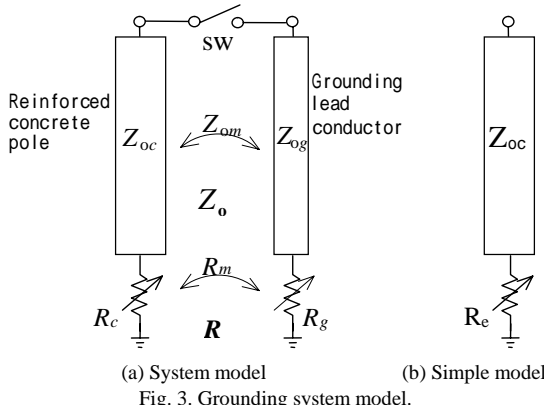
SW

Reinforced concrete pole

$Z_{oc}$

$Z_{om}$

Grounding lead conductor

$Z_{og}$

$Z_{\mathbf{o}}$

$R_m$

$R_c$

$\boldsymbol{R}$

$R_g$

$Z_{oc}$

$R_e$

(a) System model

(b) Simple model

Fig. 3. Grounding system model.